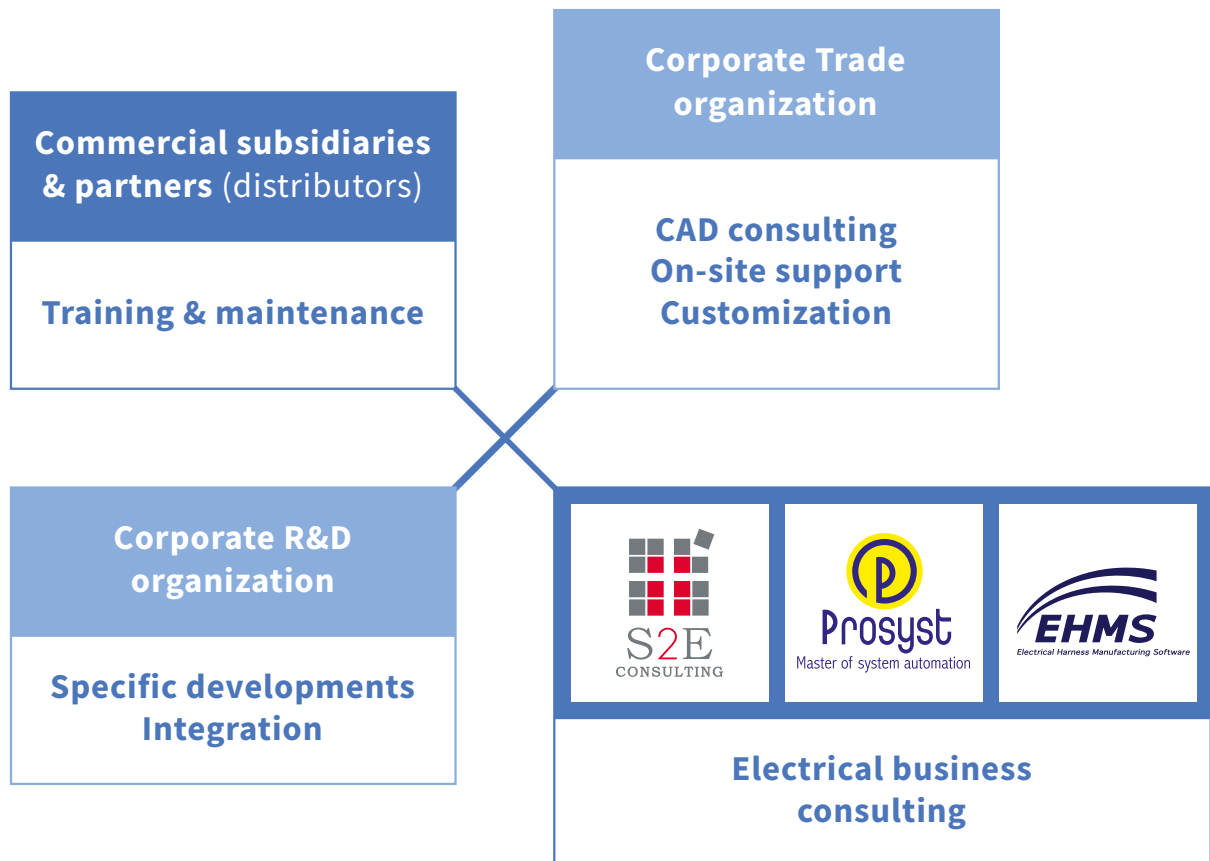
Commercial subsidiaries & partners (distributors)

Training & maintenance

Corporate Trade organization

CAD consulting
On-site support
Customization

Corporate R&D organization

Specific developments
Integration

S2E
CONSULTING

Prosyst
Master of system automation

EHMS
Electrical Harness Manufacturing Software

Electrical business consulting